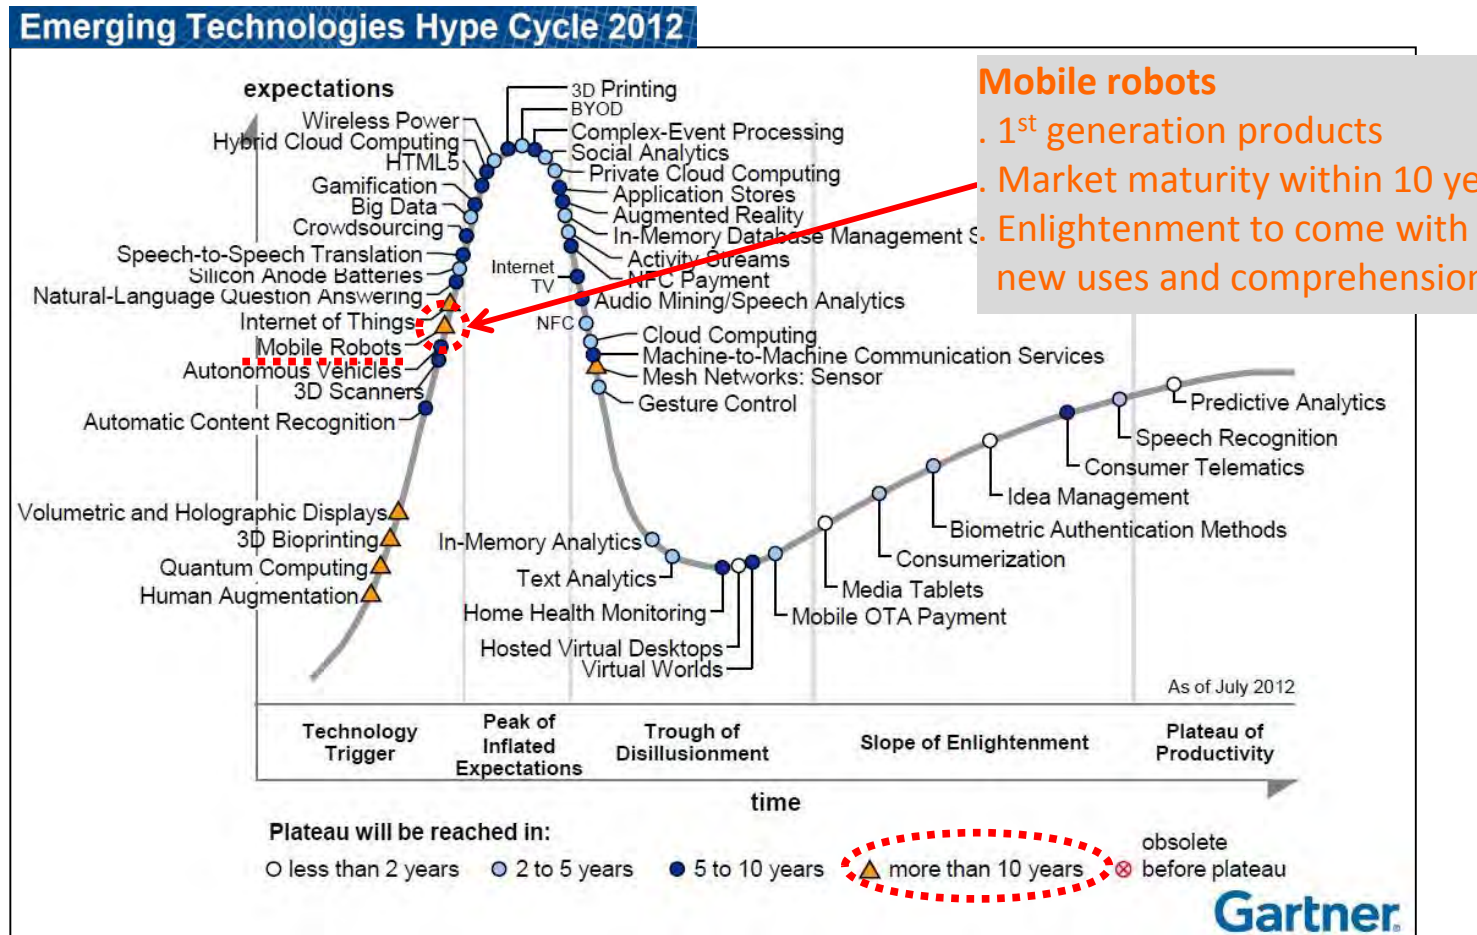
Emerging Technologies Hype Cycle 2012

expectations

Wireless Power
Hybrid Cloud Computing
HTML5
Gamification
Big Data
Crowdsourcing
Speech-to-Speech Translation
Silicon Anode Batteries
Natural-Language Question Answering
Internet of Things
Mobile Robots
Autonomous Vehicles
3D Scanners
Automatic Content Recognition

3D Printing
BYOD
Complex-Event Processing
Social Analytics
Private Cloud Computing
Application Stores
Augmented Reality
In-Memory Database Management S
Activity Streams
NFC Payment
Audio Mining/Speech Analytics
Internet TV
NFC
Cloud Computing
Machine-to-Machine Communication Services
Mesh Networks: Sensor
Gesture Control

Volumetric and Holographic Displays
3D Bioprinting
Quantum Computing
Human Augmentation

In-Memory Analytics
Text Analytics
Home Health Monitoring
Hosted Virtual Desktops
Virtual Worlds

Mobile OTA Payment
Media Tablets
Consumerization
Biometric Authentication Methods
Idea Management
Consumer Telematics
Speech Recognition
Predictive Analytics

Mobile robots
. 1$^{st}$ generation products
. Market maturity within 10 ye
. Enlightenment to come with new uses and comprehension

As of July 2012

Technology Trigger
Peak of Inflated Expectations
Trough of Disillusionment
Slope of Enlightenment
Plateau of Productivity

time

Plateau will be reached in:
less than 2 years
2 to 5 years
5 to 10 years
more than 10 years
obsolete before plateau

Gartner